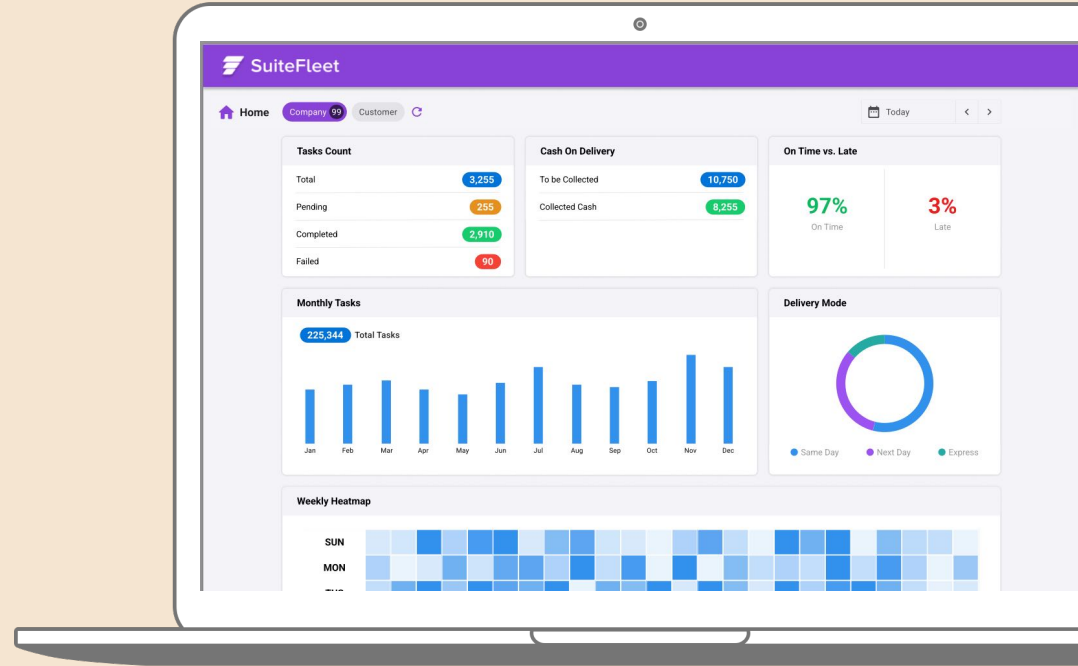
SuiteFleet

Home Company 99 Customer

Today

Tasks Count

| Total | 3,255 |
|---|---|
| Pending | 255 |
| Completed | 2,910 |
| Failed | 90 |

Cash On Delivery

| To be Collected | 10,750 |
|---|---|
| Collected Cash | 8,255 |

On Time vs. Late

97%
On Time

3%
Late

Monthly Tasks

225,344 Total Tasks

Jan Feb Mar Apr May Jun Jul Aug Sep Oct Nov Dec

Delivery Mode

Same Day Next Day Express

Weekly Heatmap

SUN
MON
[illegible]